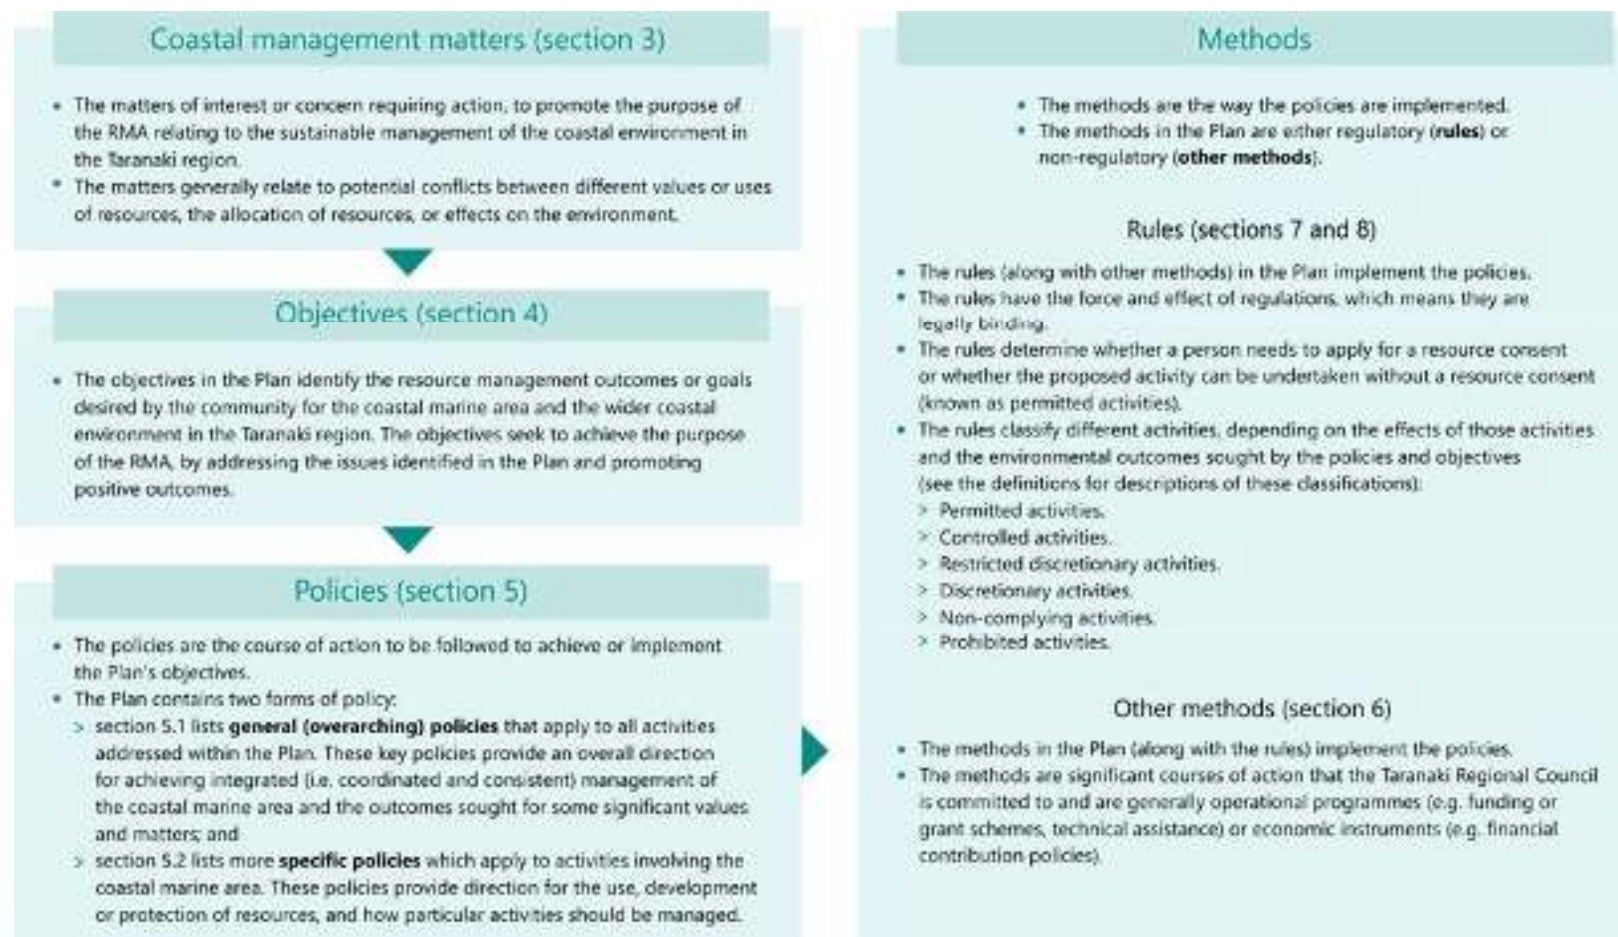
Coastal management matters (section 3)

- The matters of interest or concern requiring action, to promote the purpose of the RMA relating to the sustainable management of the coastal environment in the Taranaki region.
- The matters generally relate to potential conflicts between different values or uses of resources, the allocation of resources, or effects on the environment.

Objectives (section 4)

- The objectives in the Plan identify the resource management outcomes or goals desired by the community for the coastal marine area and the wider coastal environment in the Taranaki region. The objectives seek to achieve the purpose of the RMA, by addressing the issues identified in the Plan and promoting positive outcomes.

Policies (section 5)

- The policies are the course of action to be followed to achieve or implement the Plan's objectives.
- The Plan contains two forms of policy:
> section 5.1 lists **general (overarching) policies** that apply to all activities addressed within the Plan. These key policies provide an overall direction for achieving integrated (i.e. coordinated and consistent) management of the coastal marine area and the outcomes sought for some significant values and matters; and
> section 5.2 lists more **specific policies** which apply to activities involving the coastal marine area. These policies provide direction for the use, development or protection of resources, and how particular activities should be managed.

Methods

- The methods are the way the policies are implemented.
- The methods in the Plan are either regulatory (**rules**) or non-regulatory (**other methods**).

Rules (sections 7 and 8)

- The rules (along with other methods) in the Plan implement the policies.
- The rules have the force and effect of regulations, which means they are legally binding.
- The rules determine whether a person needs to apply for a resource consent or whether the proposed activity can be undertaken without a resource consent (known as permitted activities).
- The rules classify different activities, depending on the effects of those activities and the environmental outcomes sought by the policies and objectives (see the definitions for descriptions of these classifications):
> Permitted activities.
> Controlled activities.
> Restricted discretionary activities.
> Discretionary activities.
> Non-complying activities.
> Prohibited activities.

Other methods (section 6)

- The methods in the Plan (along with the rules) implement the policies.
- The methods are significant courses of action that the Taranaki Regional Council is committed to and are generally operational programmes (e.g. funding or grant schemes, technical assistance) or economic instruments (e.g. financial contribution policies).